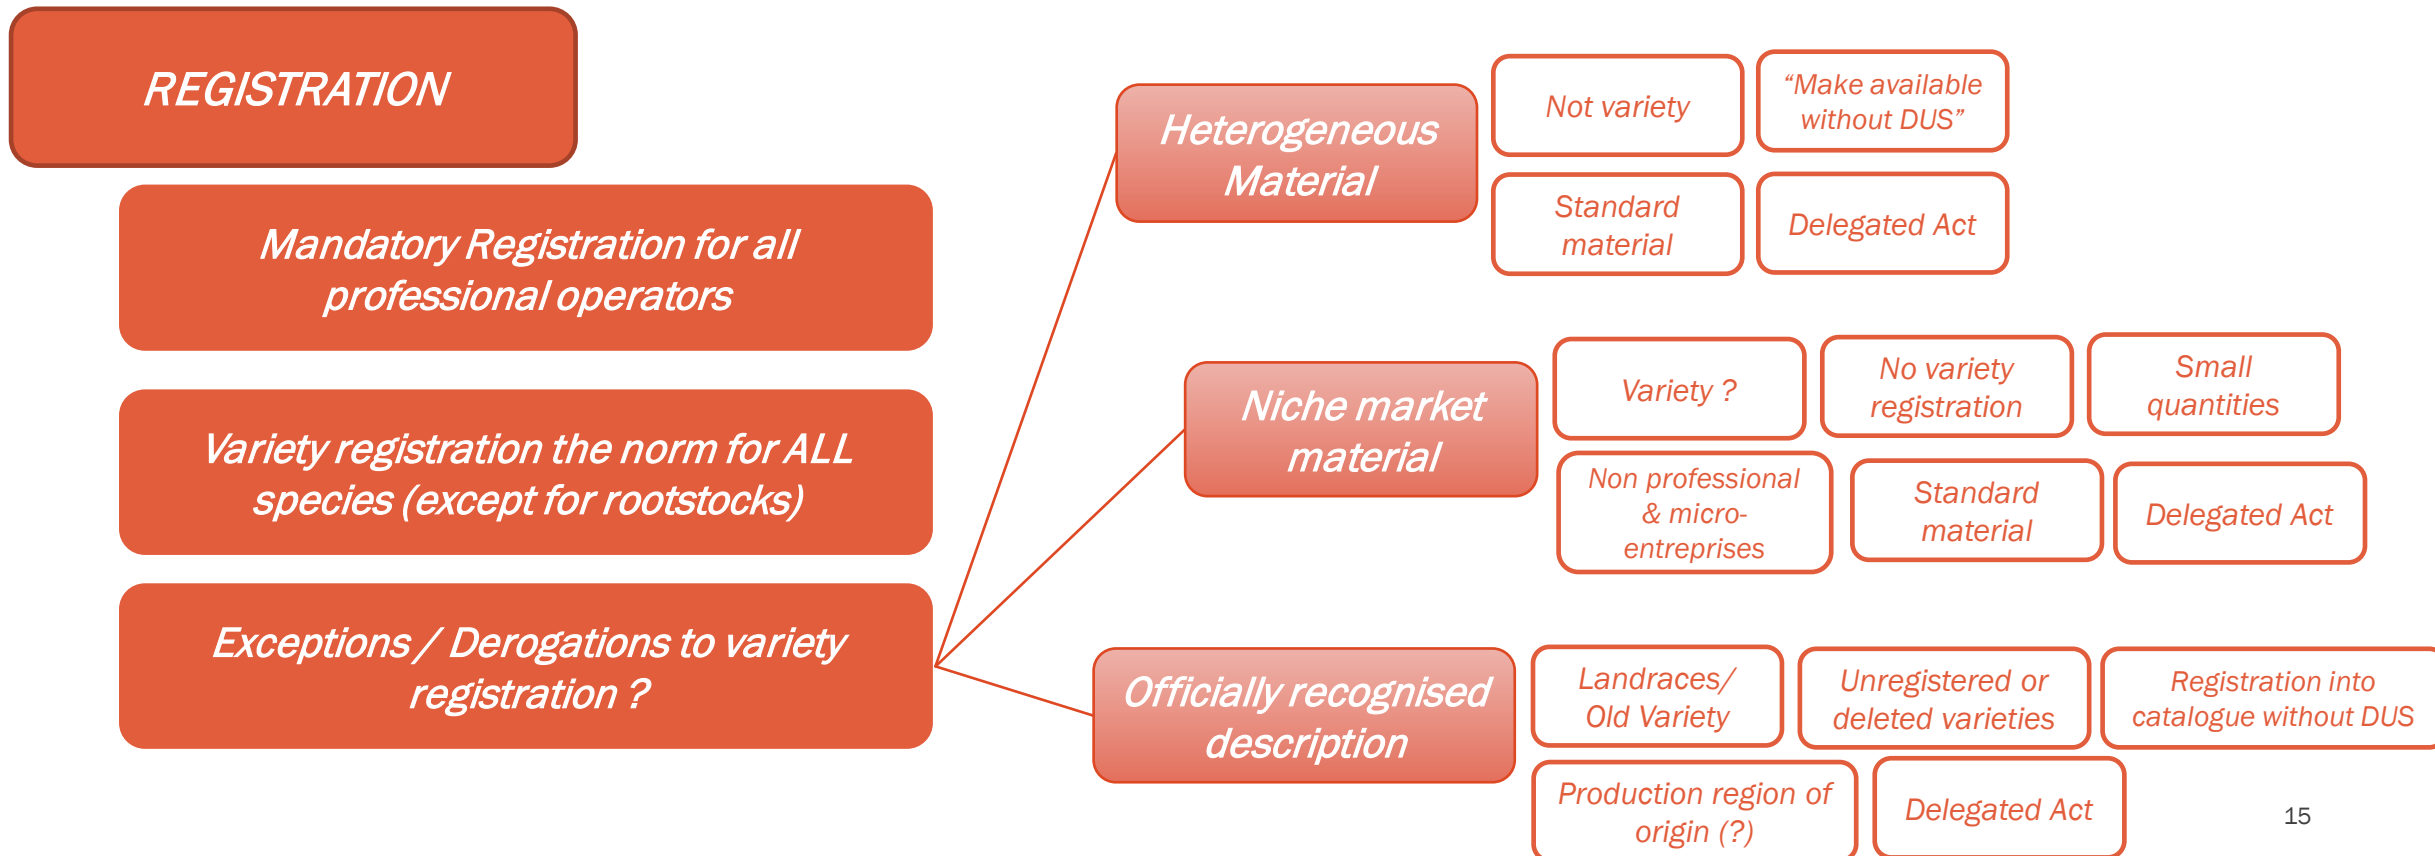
REGISTRATION

Mandatory Registration for all professional operators

Variety registration the norm for ALL species (except for rootstocks)

Exceptions / Derogations to variety registration ?

Heterogeneous Material

Not variety

“Make available without DUS”

Standard material

Delegated Act

Niche market material

Variety ?

No variety registration

Small quantities

Non professional & micro-entreprises

Standard material

Delegated Act

Officially recognised description

Landraces/ Old Variety

Unregistered or deleted varieties

Registration into catalogue without DUS

Production region of origin (?)

Delegated Act

15